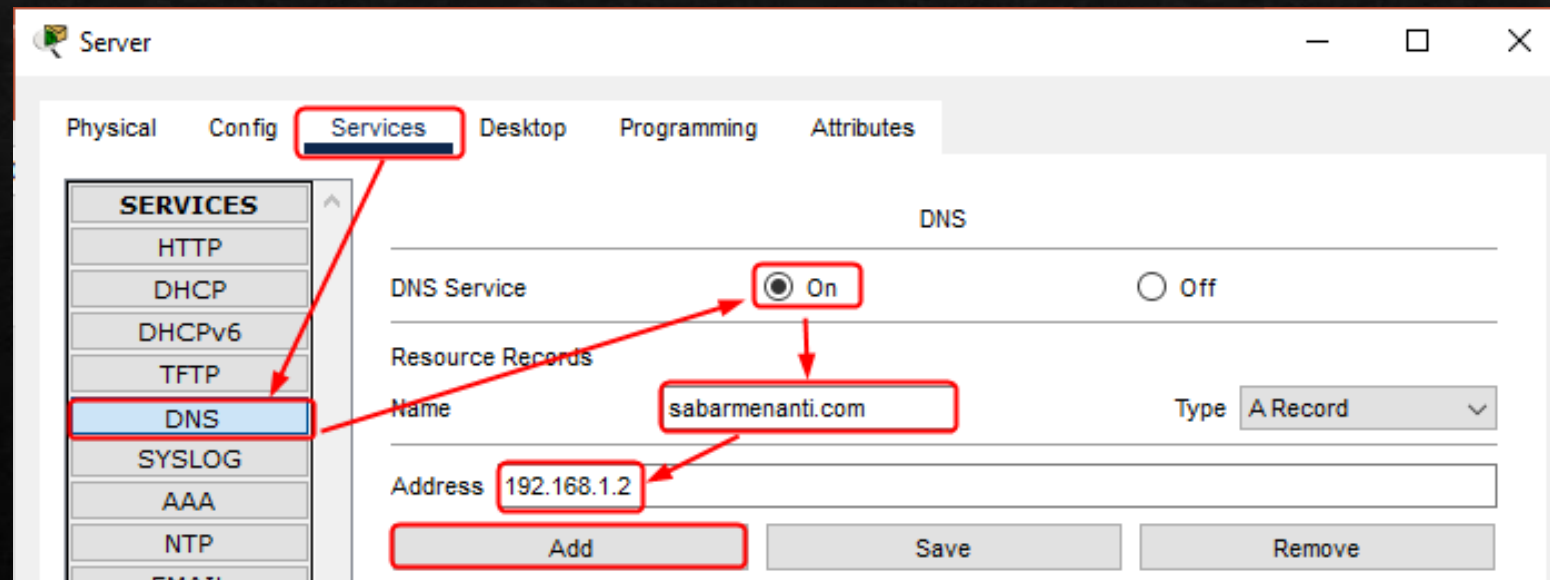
Server

Physical Config Services Desktop Programming Attributes

SERVICES
HTTP
DHCP
DHCPv6
TFTP
DNS
SYSLOG
AAA
NTP
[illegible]

DNS

DNS Service On Off

Resource Records

Name sabarmenanti.com Type A Record

Address 192.168.1.2

Add Save Remove